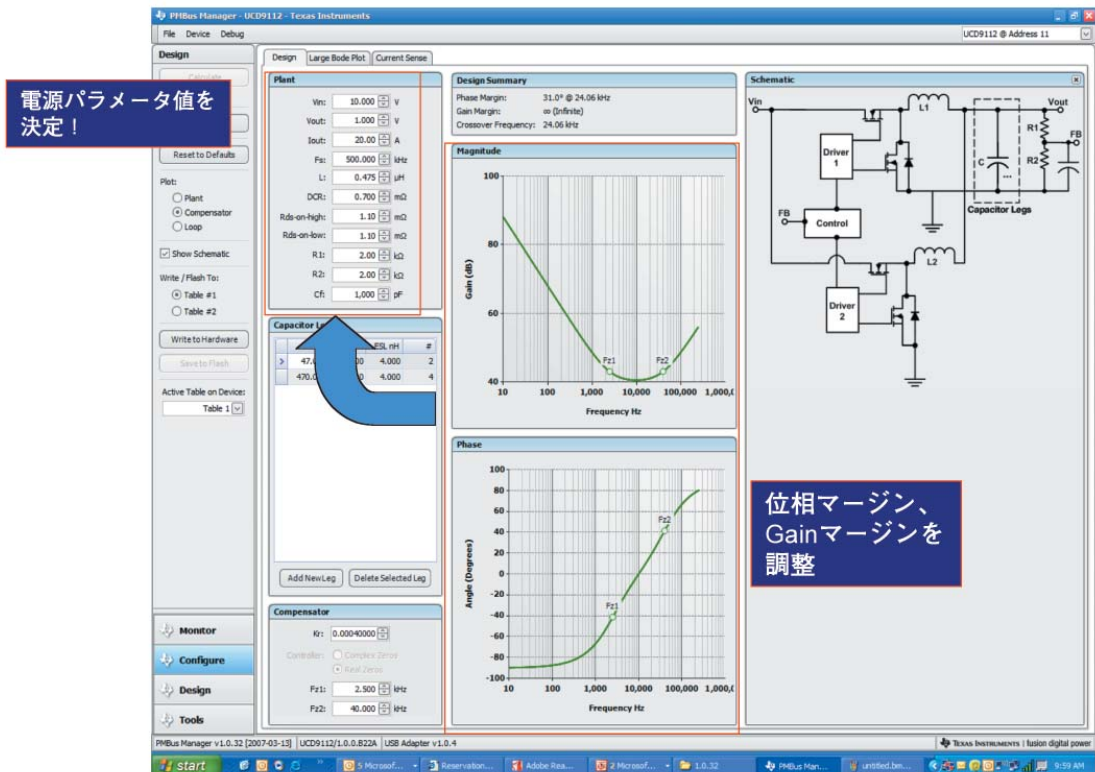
PMBus Manager - UCD9112 - Texas Instruments

File Device Debug

UCD9112 @ Address 11

Design

Calculate

電源パラメータ値を決定！

Reset to Defaults

Plot:
Plant
Compensator
Loop

Show Schematic

Write / Flash To:
Table #1
Table #2

Write to Hardware
Save to Flash

Active Table on Device:
Table 1

Monitor
Configure
Design
Tools

Design | Large Bode Plot | Current Sense

Plant

Vin: 10.000 V
Vout: 1.000 V
Iout: 20.00 A
Fs: 500.000 kHz
L: 0.475 µH
DCR: 0.700 mΩ
Rds-on-high: 1.10 mΩ
Rds-on-low: 1.10 mΩ
R1: 2.00 kΩ
R2: 2.00 kΩ
Cf: 1,000 pF

Capacitor Le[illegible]

| | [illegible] | ESL nH | # |
|---|---|---|---|
| > | 47.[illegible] | 4.000 | 2 |
| | 470.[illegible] | 4.000 | 4 |

Add NewLeg | Delete Selected Leg

Compensator

Kr: 0.00040000
Controller: Complex Zeros
Real Zeros
Fz1: 2.500 kHz
Fz2: 40.000 kHz

Design Summary
Phase Margin: 31.0° @ 24.06 kHz
Gain Margin: ∞ (Infinite)
Crossover Frequency: 24.06 kHz

Magnitude
Gain (dB)
100
80
60
40
10 100 1,000 10,000 100,000 1,000,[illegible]
Fz1 Fz2
Frequency Hz

Phase
Angle (Degrees)
100 80 60 40 20 0 -20 -40 -60 -80 -100
10 100 1,000 10,000 100,000 1,000,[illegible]
Fz1 Fz2
Frequency Hz

位相マージン、Gainマージンを調整

Schematic
Vin L1 Vout R1 FB R2 Driver 1 C ... Capacitor Legs FB Control L2 Driver 2

PMBus Manager v1.0.32 [2007-03-13] | UCD9112/1.0.0.822A | USB Adapter v1.0.4
Texas Instruments | fusion digital power

start | 5 Microsof... | Reservation... | Adobe Rea... | 2 Microsof... | 1.0.32 | PMBus Man... | untitled.bm... | 9:59 AM